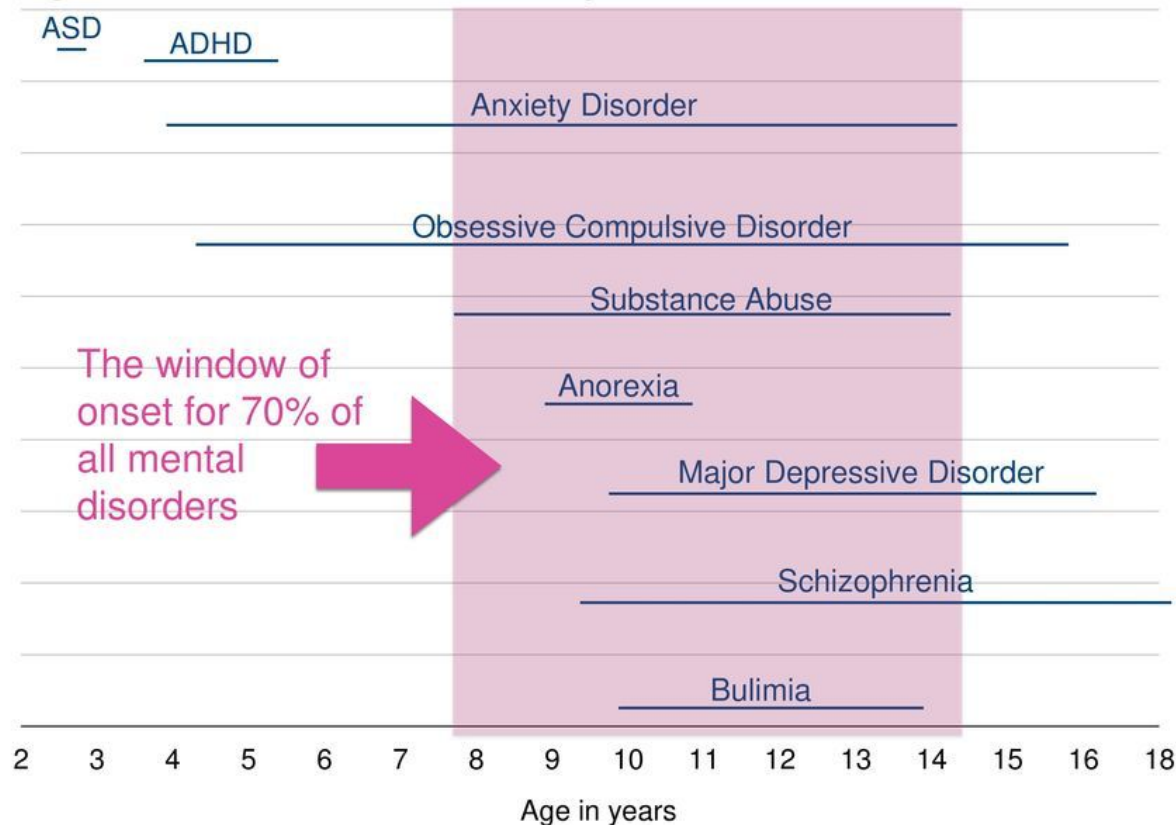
ASD

ADHD

Anxiety Disorder

Obsessive Compulsive Disorder

Substance Abuse

The window of onset for 70% of all mental disorders

Anorexia

Major Depressive Disorder

Schizophrenia

Bulimia

2 3 4 5 6 7 8 9 10 11 12 13 14 15 16 18

Age in years